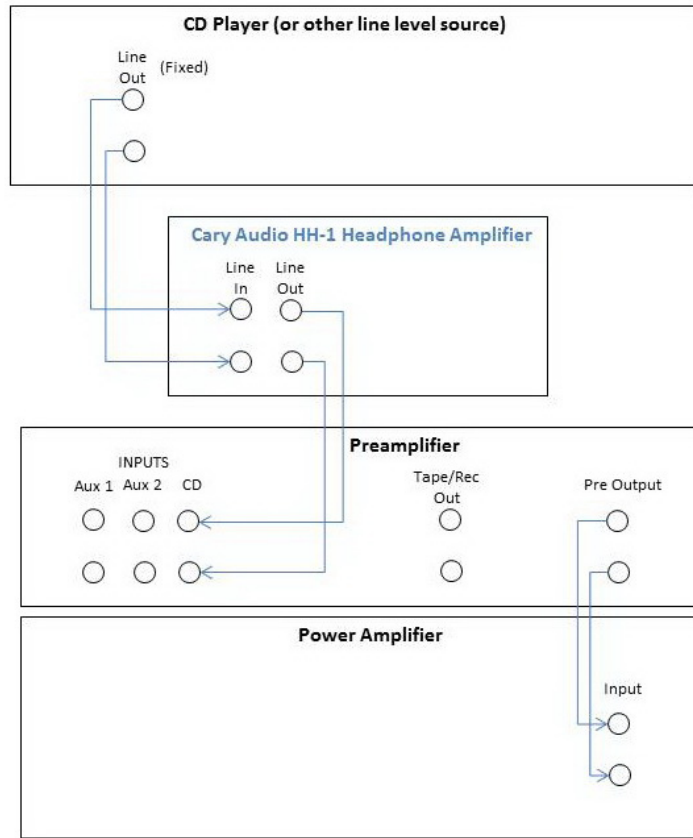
CD Player (or other line level source)

Line Out

(Fixed)

Cary Audio HH-1 Headphone Amplifier

Line In

Line Out

Preamplifier

INPUTS

Aux 1

Aux 2

CD

Tape/Rec Out

Pre Output

Power Amplifier

Input